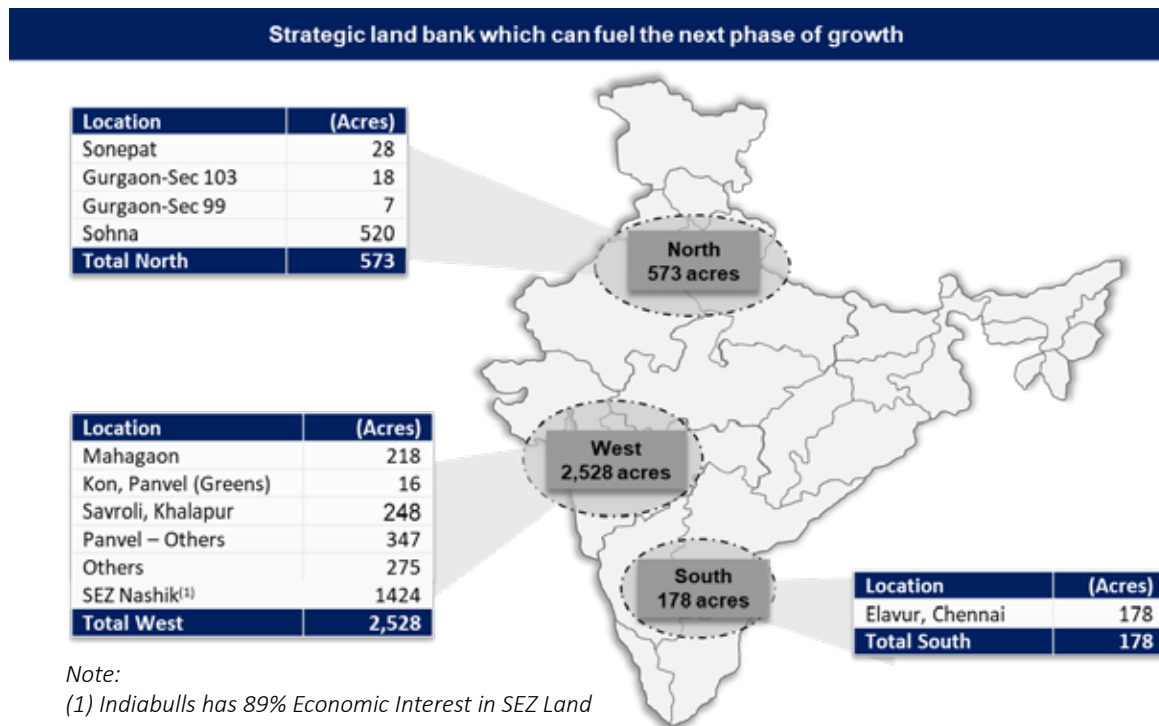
Strategic land bank which can fuel the next phase of growth

| Location | (Acres) |
|---|---|
| Sonepat | 28 |
| Gurgaon-Sec 103 | 18 |
| Gurgaon-Sec 99 | 7 |
| Sohna | 520 |
| Total North | 573 |

North
573 acres

| Location | (Acres) |
|---|---|
| Mahagaon | 218 |
| Kon, Panvel (Greens) | 16 |
| Savroli, Khalapur | 248 |
| Panvel – Others | 347 |
| Others | 275 |
| SEZ Nashik$^{(1)}$ | 1424 |
| Total West | 2,528 |

West
2,528 acres

South
178 acres

| Location | (Acres) |
|---|---|
| Elavur, Chennai | 178 |
| Total South | 178 |

Note:
(1) Indiabulls has 89% Economic Interest in SEZ Land